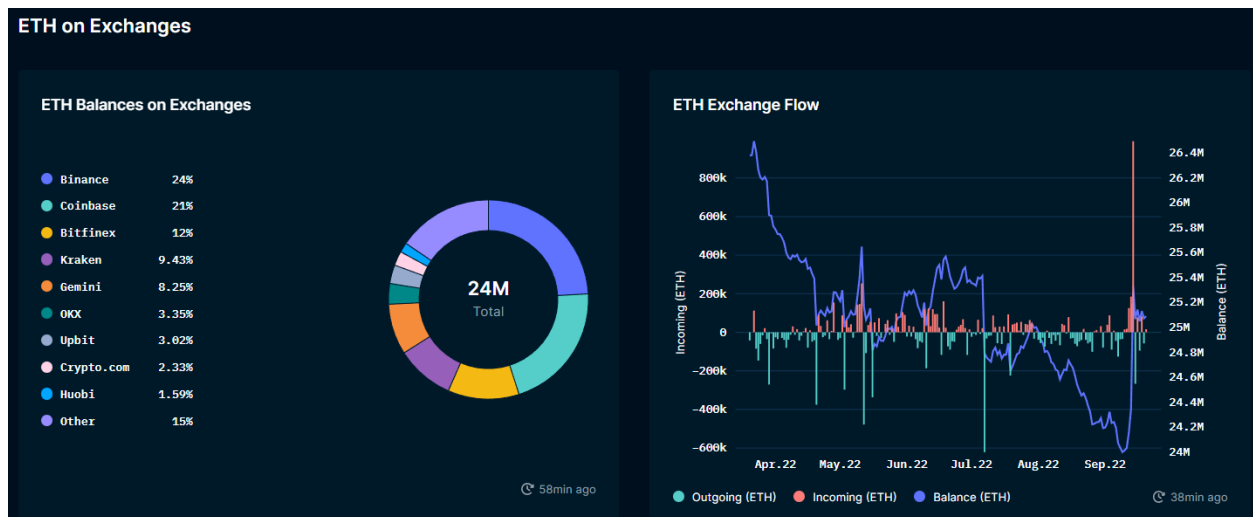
ETH on Exchanges

ETH Balances on Exchanges

| | |
|---|---|
| Binance | 24% |
| Coinbase | 21% |
| Bitfinex | 12% |
| Kraken | 9.43% |
| Gemini | 8.25% |
| OKX | 3.35% |
| Upbit | 3.02% |
| Crypto.com | 2.33% |
| Huobi | 1.59% |
| Other | 15% |

24M
Total

58min ago

ETH Exchange Flow

Incoming (ETH)
800k
600k
400k
200k
0
−200k
−400k
−600k

Balance (ETH)
26.4M
26.2M
26M
25.8M
25.6M
25.4M
25.2M
25M
24.8M
24.6M
24.4M
24.2M
24M

Apr.22 May.22 Jun.22 Jul.22 Aug.22 Sep.22

Outgoing (ETH) Incoming (ETH) Balance (ETH)

38min ago